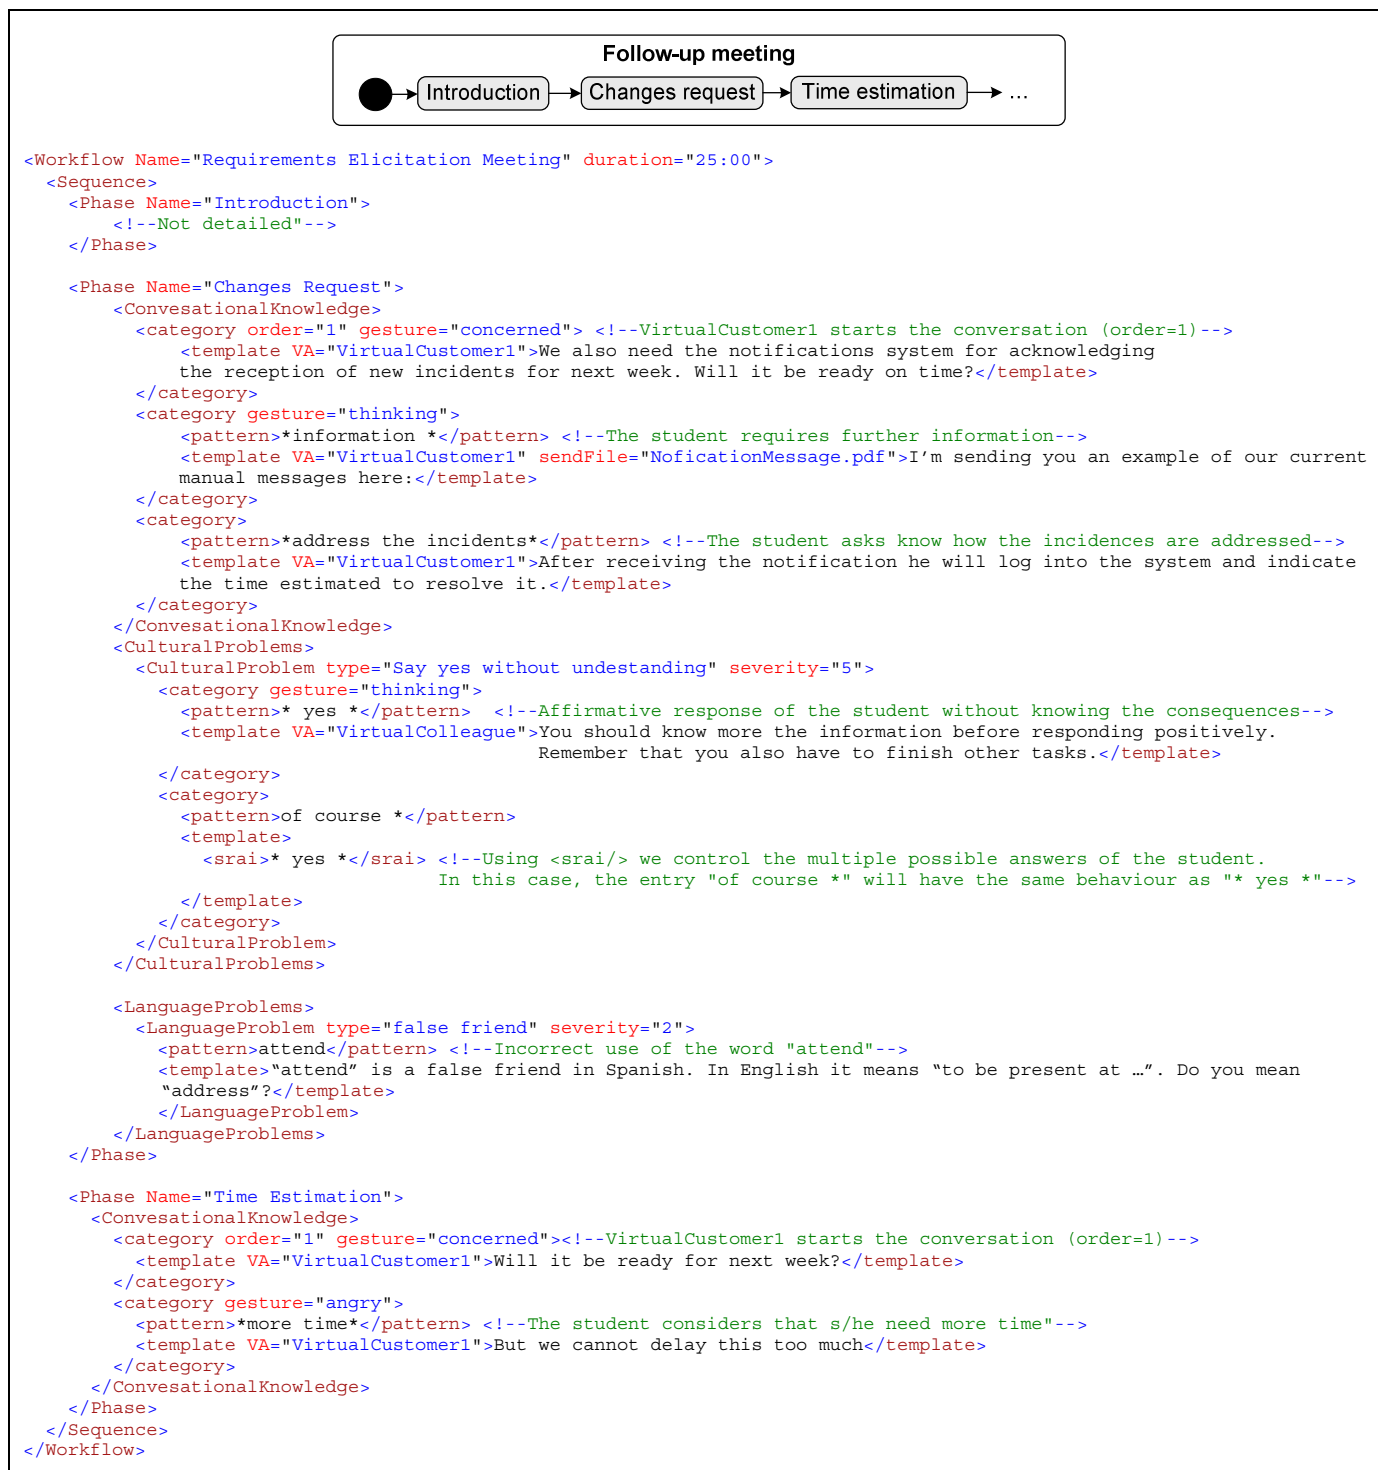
Follow-up meeting

Introduction → Changes request → Time estimation → ...

<Workflow Name="Requirements Elicitation Meeting" duration="25:00">
<Sequence>
<Phase Name="Introduction">
<!--Not detailed"-->
</Phase>

<Phase Name="Changes Request">
<ConvesationalKnowledge>
<category order="1" gesture="concerned"> <!--VirtualCustomer1 starts the conversation (order=1)-->
<template VA="VirtualCustomer1">We also need the notifications system for acknowledging the reception of new incidents for next week. Will it be ready on time?</template>
</category>
<category gesture="thinking">
<pattern>*information *</pattern> <!--The student requires further information-->
<template VA="VirtualCustomer1" sendFile="NoficationMessage.pdf">I’m sending you an example of our current manual messages here:</template>
</category>
<category>
<pattern>*address the incidents*</pattern> <!--The student asks know how the incidences are addressed-->
<template VA="VirtualCustomer1">After receiving the notification he will log into the system and indicate the time estimated to resolve it.</template>
</category>
</ConvesationalKnowledge>
<CulturalProblems>
<CulturalProblem type="Say yes without undestanding" severity="5">
<category gesture="thinking">
<pattern>* yes *</pattern> <!--Affirmative response of the student without knowing the consequences-->
<template VA="VirtualColleague">You should know more the information before responding positively. Remember that you also have to finish other tasks.</template>
</category>
<category>
<pattern>of course *</pattern>
<template>
<srai>* yes *</srai> <!--Using <srai/> we control the multiple possible answers of the student. In this case, the entry "of course *" will have the same behaviour as "* yes *"-->
</template>
</category>
</CulturalProblem>
</CulturalProblems>

<LanguageProblems>
<LanguageProblem type="false friend" severity="2">
<pattern>attend</pattern> <!--Incorrect use of the word "attend"-->
<template>“attend” is a false friend in Spanish. In English it means “to be present at …”. Do you mean “address”?</template>
</LanguageProblem>
</LanguageProblems>
</Phase>

<Phase Name="Time Estimation">
<ConvesationalKnowledge>
<category order="1" gesture="concerned"><!--VirtualCustomer1 starts the conversation (order=1)-->
<template VA="VirtualCustomer1">Will it be ready for next week?</template>
</category>
<category gesture="angry">
<pattern>*more time*</pattern> <!--The student considers that s/he need more time"-->
<template VA="VirtualCustomer1">But we cannot delay this too much</template>
</category>
</ConvesationalKnowledge>
</Phase>
</Sequence>
</Workflow>